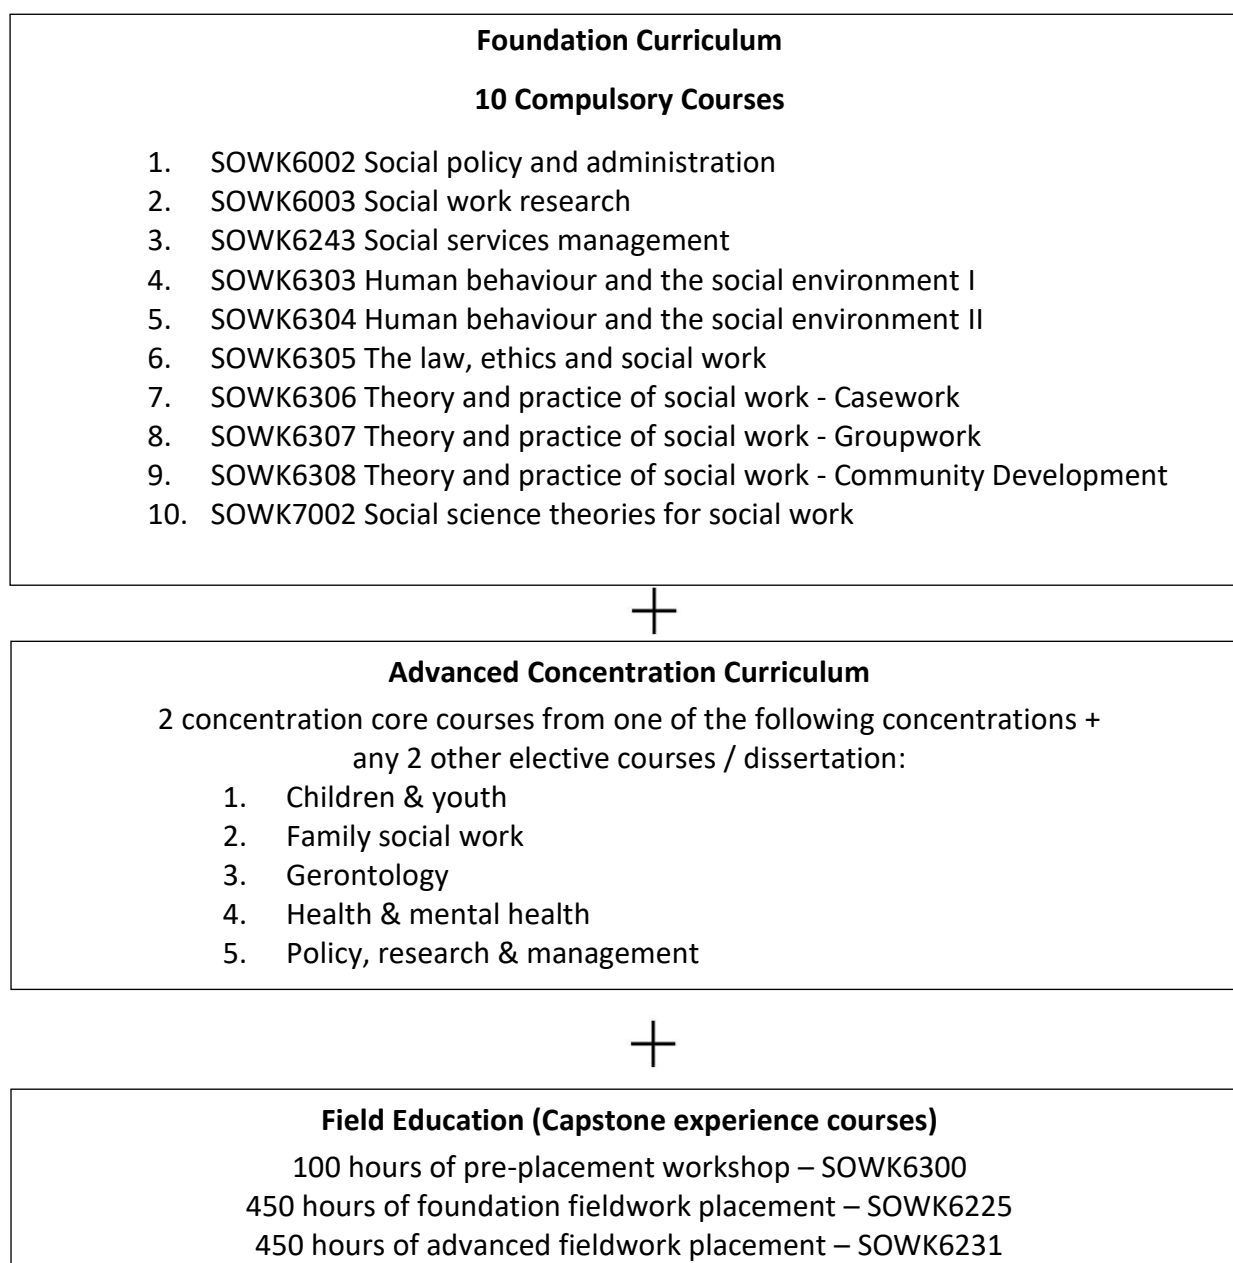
**Foundation Curriculum**

**10 Compulsory Courses**

1. SOWK6002 Social policy and administration
2. SOWK6003 Social work research
3. SOWK6243 Social services management
4. SOWK6303 Human behaviour and the social environment I
5. SOWK6304 Human behaviour and the social environment II
6. SOWK6305 The law, ethics and social work
7. SOWK6306 Theory and practice of social work - Casework
8. SOWK6307 Theory and practice of social work - Groupwork
9. SOWK6308 Theory and practice of social work - Community Development
10. SOWK7002 Social science theories for social work

+

**Advanced Concentration Curriculum**

2 concentration core courses from one of the following concentrations + any 2 other elective courses / dissertation:

1. Children & youth
2. Family social work
3. Gerontology
4. Health & mental health
5. Policy, research & management

+

**Field Education (Capstone experience courses)**

100 hours of pre-placement workshop – SOWK6300
450 hours of foundation fieldwork placement – SOWK6225
450 hours of advanced fieldwork placement – SOWK6231